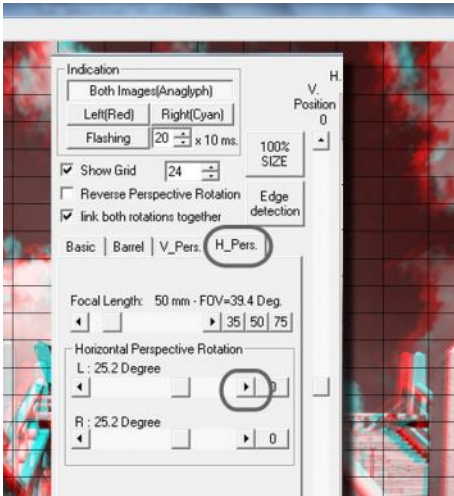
Indication
Both Images(Anaglyph)
Left(Red)
Right(Cyan)
Flashing
20
x 10 ms.
100% SIZE
Show Grid
24
Reverse Perspective Rotation
Edge detection
link both rotations together
H.
V. Position
0
Basic
Barrel
V_Pers.
H_Pers.
Focal Length: 50 mm - FOV=39.4 Deg.
35
50
75
Horizontal Perspective Rotation
L : 25.2 Degree
0
R : 25.2 Degree
0